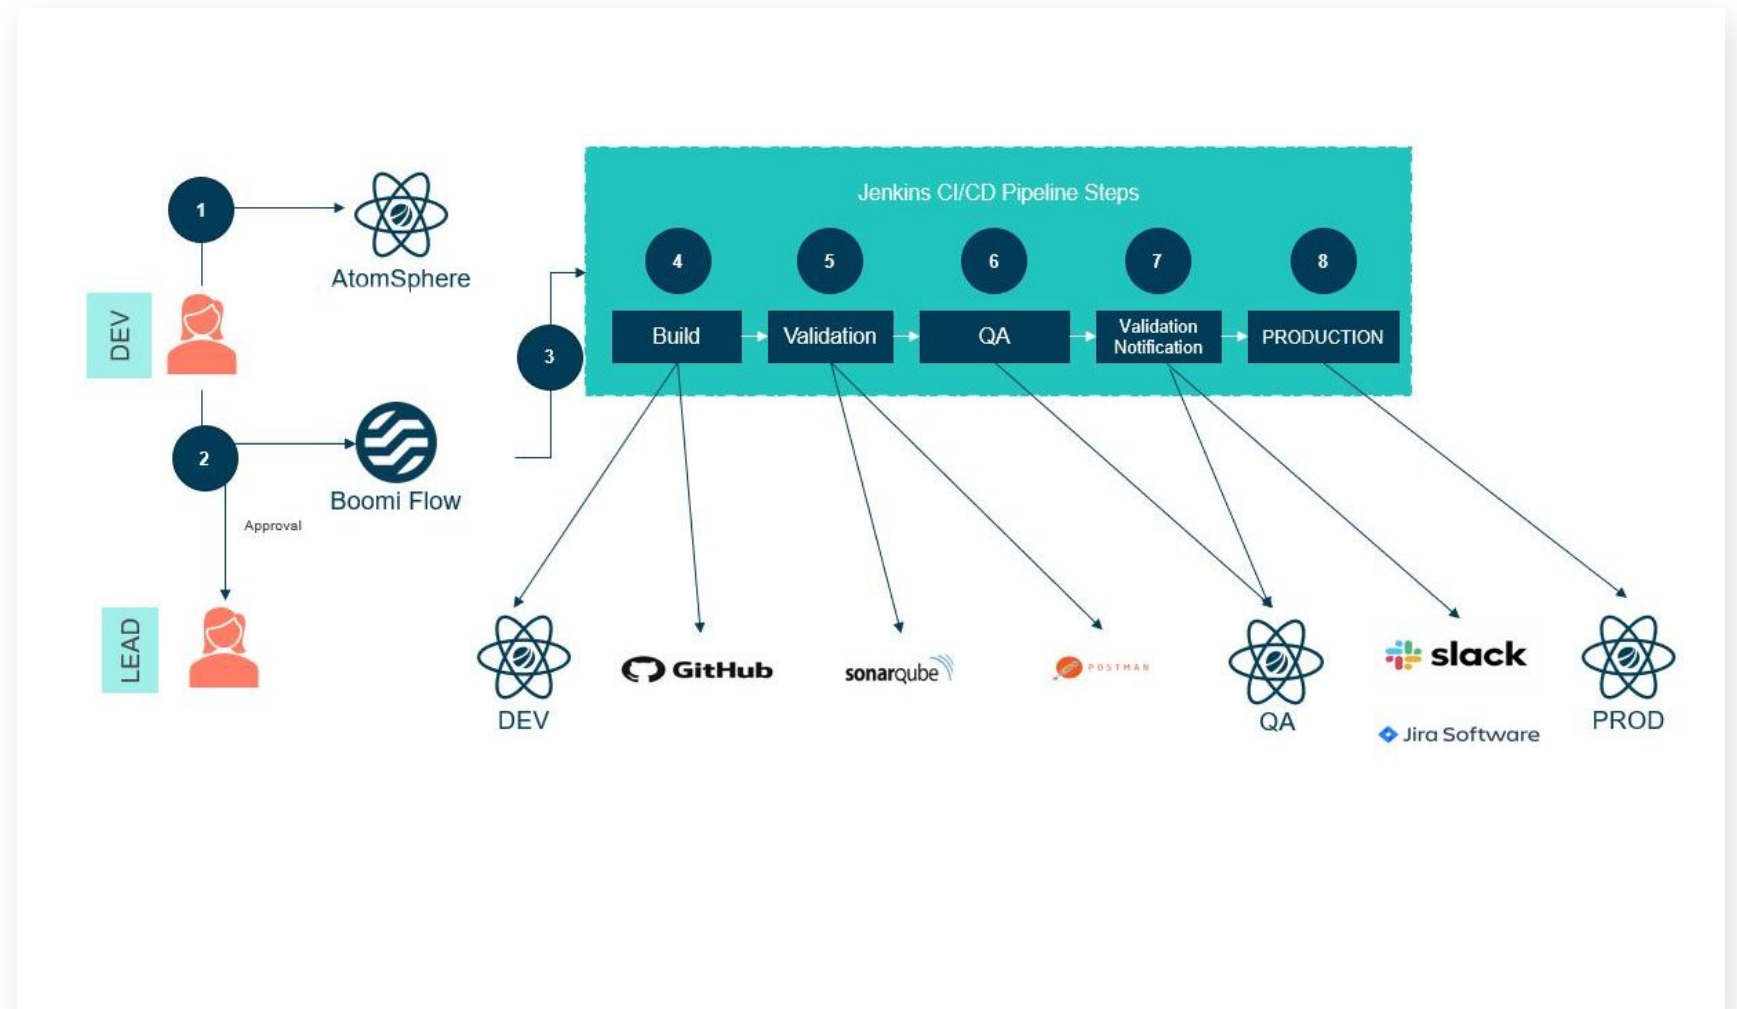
1

AtomSphere

DEV

2

Boomi Flow

Approval

LEAD

3

Jenkins CI/CD Pipeline Steps

4

5

6

7

8

Build

Validation

QA

Validation Notification

PRODUCTION

DEV

GitHub

sonarqube

POSTMAN

QA

slack

Jira Software

PROD